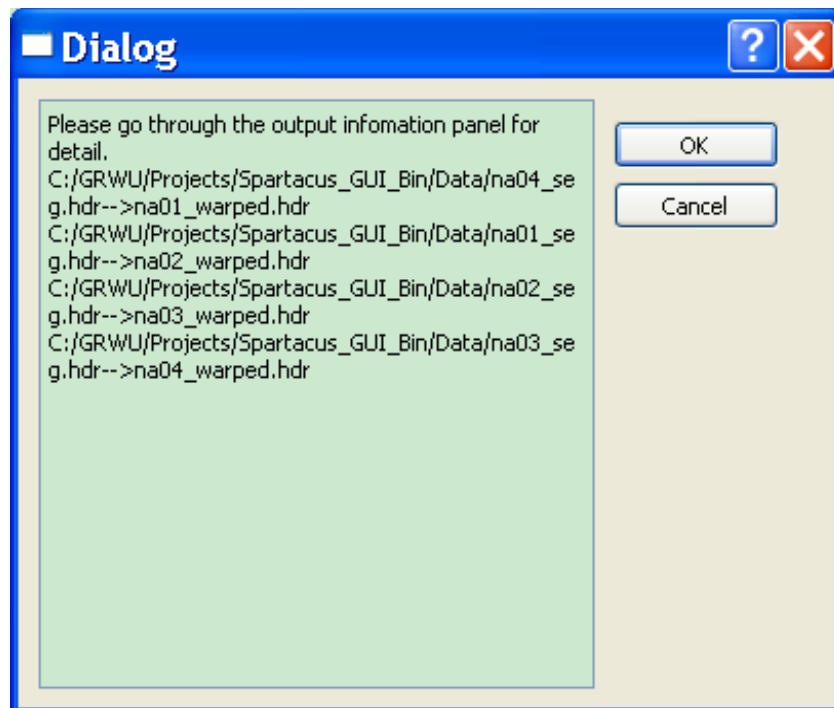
Dialog

?

Please go through the output infomation panel for detail.
C:/GRWU/Projects/Spartacus_GUI_Bin/Data/na04_seg.hdr-->na01_warped.hdr
C:/GRWU/Projects/Spartacus_GUI_Bin/Data/na01_seg.hdr-->na02_warped.hdr
C:/GRWU/Projects/Spartacus_GUI_Bin/Data/na02_seg.hdr-->na03_warped.hdr
C:/GRWU/Projects/Spartacus_GUI_Bin/Data/na03_seg.hdr-->na04_warped.hdr

OK

Cancel